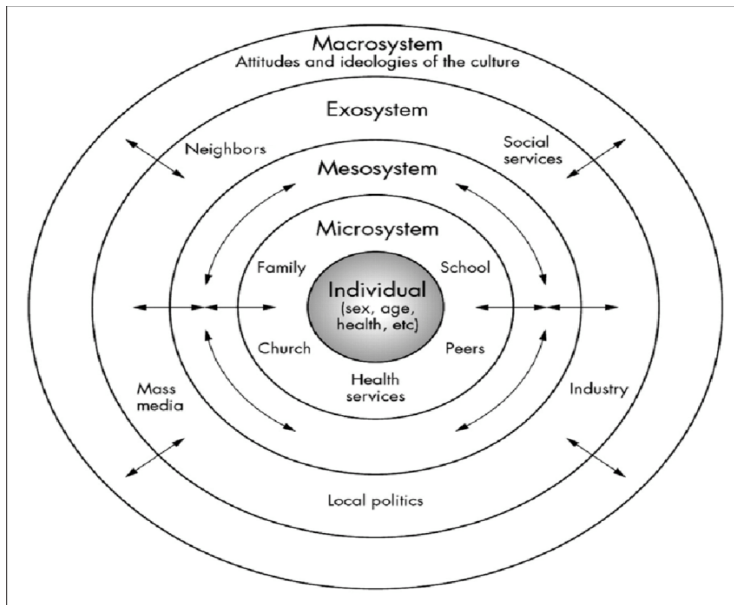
Macrosystem
Attitudes and ideologies of the culture

Exosystem

Neighbors

Social services

Mesosystem

Microsystem

Family

School

Individual
(sex, age, health, etc)

Church

Peers

Health services

Mass media

Industry

Local politics